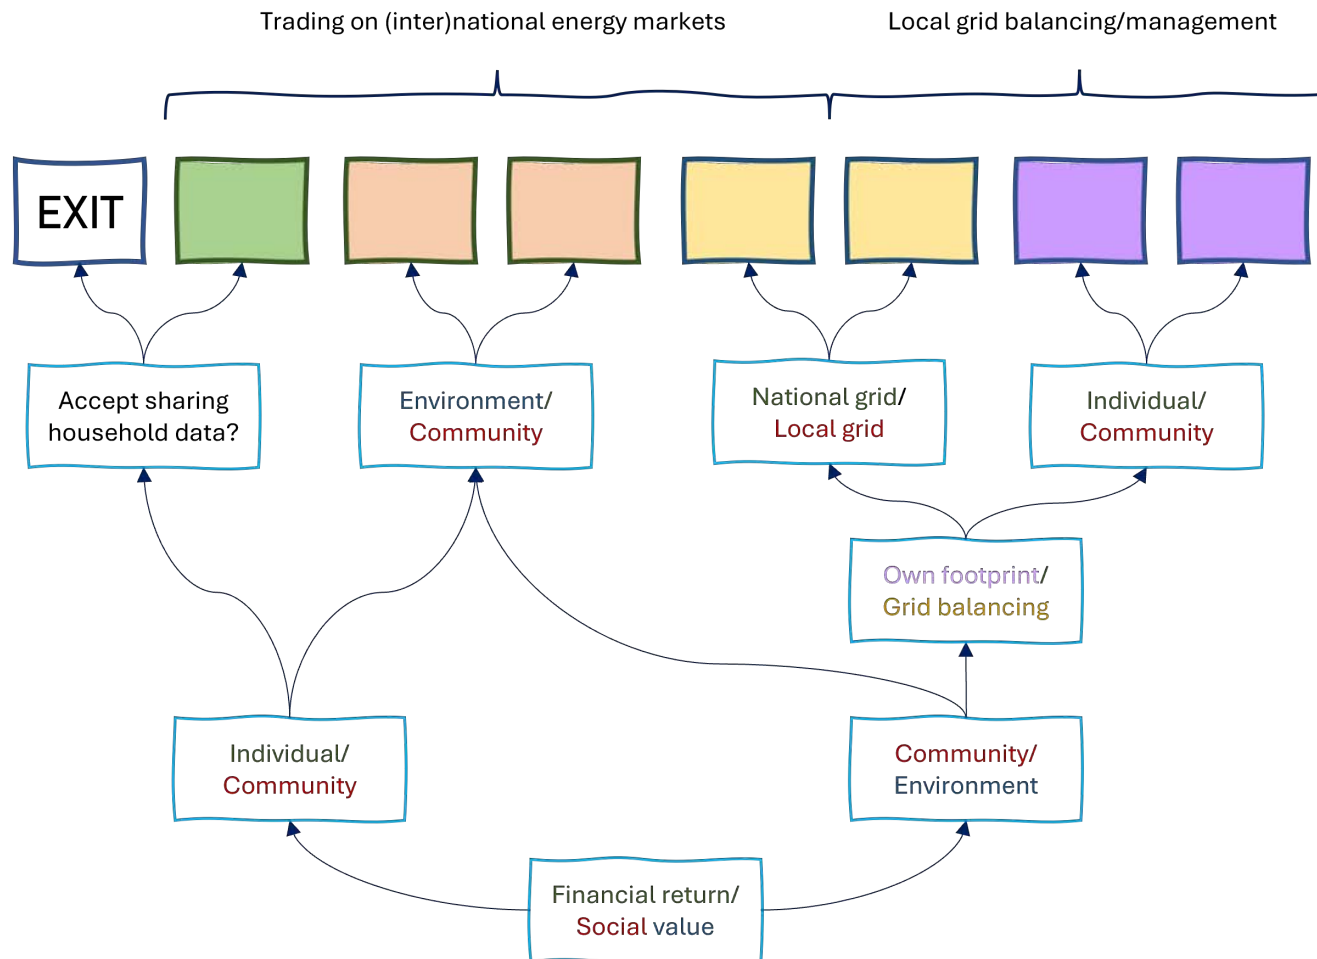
Trading on (inter)national energy markets

Local grid balancing/management

EXIT

Accept sharing household data?

Environment/ Community

National grid/ Local grid

Individual/ Community

Own footprint/ Grid balancing

Individual/ Community

Community/ Environment

Financial return/ Social value